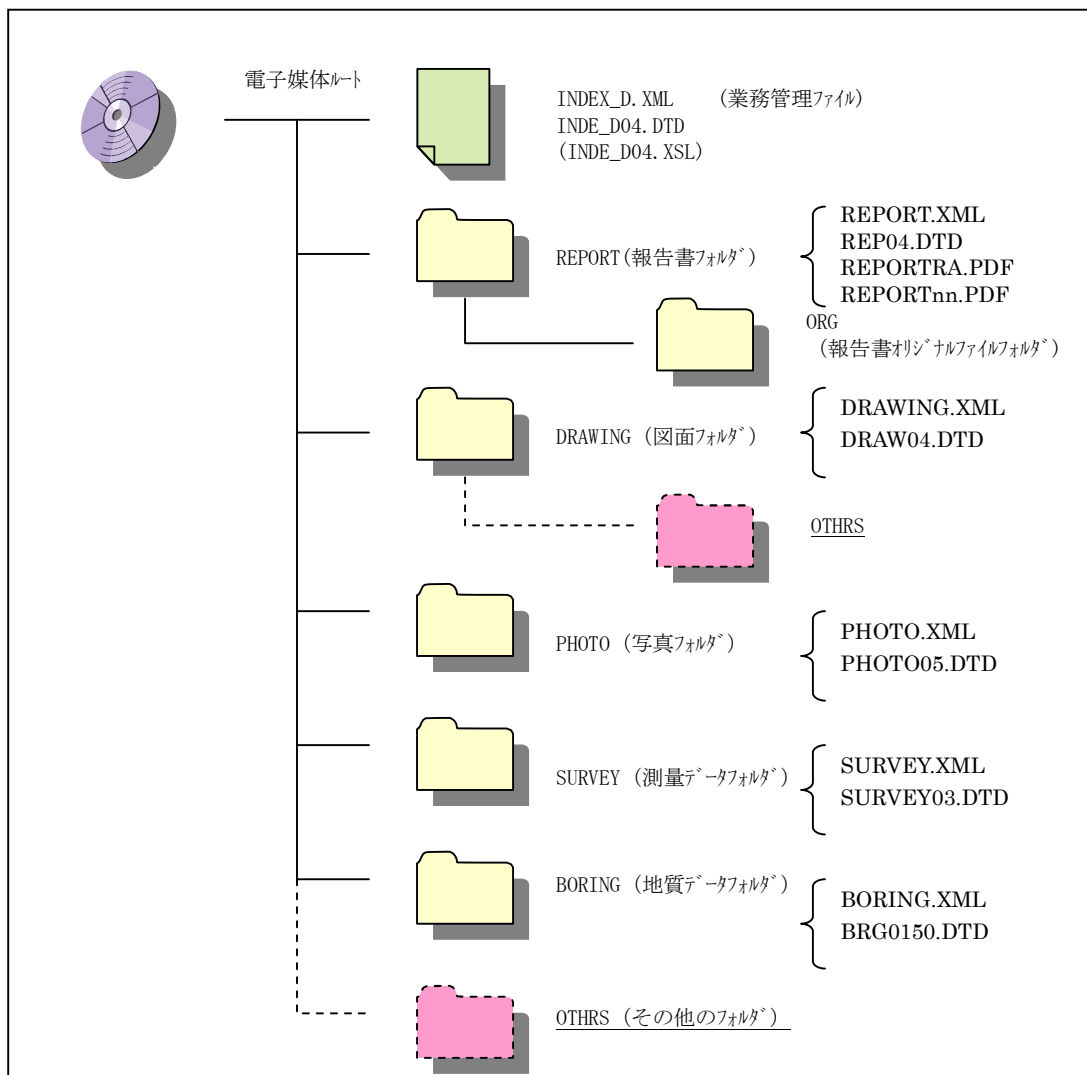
電子媒体ﾙｰﾄ

INDEX_D.XML （業務管理ﾌｧｲﾙ）
INDE_D04.DTD
（INDE_D04.XSL）

REPORT（報告書ﾌｫﾙﾀﾞ）

REPORT.XML
REP04.DTD
REPORTRA.PDF
REPORTnn.PDF

ORG
（報告書ｵﾘｼﾞﾅﾙﾌｧｲﾙﾌｫﾙﾀﾞ）

DRAWING （図面ﾌｫﾙﾀﾞ）

DRAWING.XML
DRAW04.DTD

OTHRS

PHOTO （写真ﾌｫﾙﾀﾞ）

PHOTO.XML
PHOTO05.DTD

SURVEY （測量ﾃﾞｰﾀﾌｫﾙﾀﾞ）

SURVEY.XML
SURVEY03.DTD

BORING （地質ﾃﾞｰﾀﾌｫﾙﾀﾞ）

BORING.XML
BRG0150.DTD

OTHRS （その他のﾌｫﾙﾀﾞ）